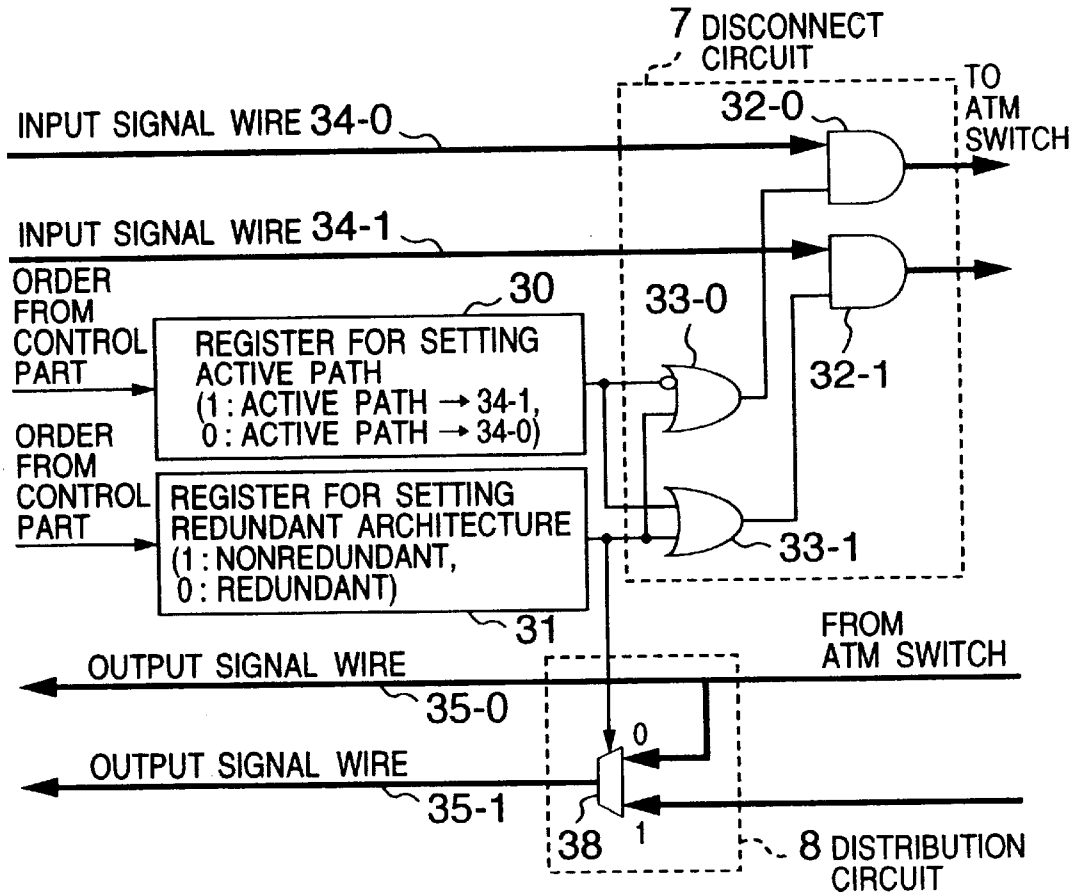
7 DISCONNECT CIRCUIT

TO ATM SWITCH

INPUT SIGNAL WIRE 34-0

32-0

INPUT SIGNAL WIRE 34-1

ORDER FROM CONTROL PART

30

REGISTER FOR SETTING ACTIVE PATH (1 : ACTIVE PATH → 34-1, 0 : ACTIVE PATH → 34-0)

33-0

32-1

ORDER FROM CONTROL PART

REGISTER FOR SETTING REDUNDANT ARCHITECTURE (1 : NONREDUNDANT, 0 : REDUNDANT)

33-1

31

FROM ATM SWITCH

OUTPUT SIGNAL WIRE

35-0

0

OUTPUT SIGNAL WIRE

35-1

38

1

8 DISTRIBUTION CIRCUIT